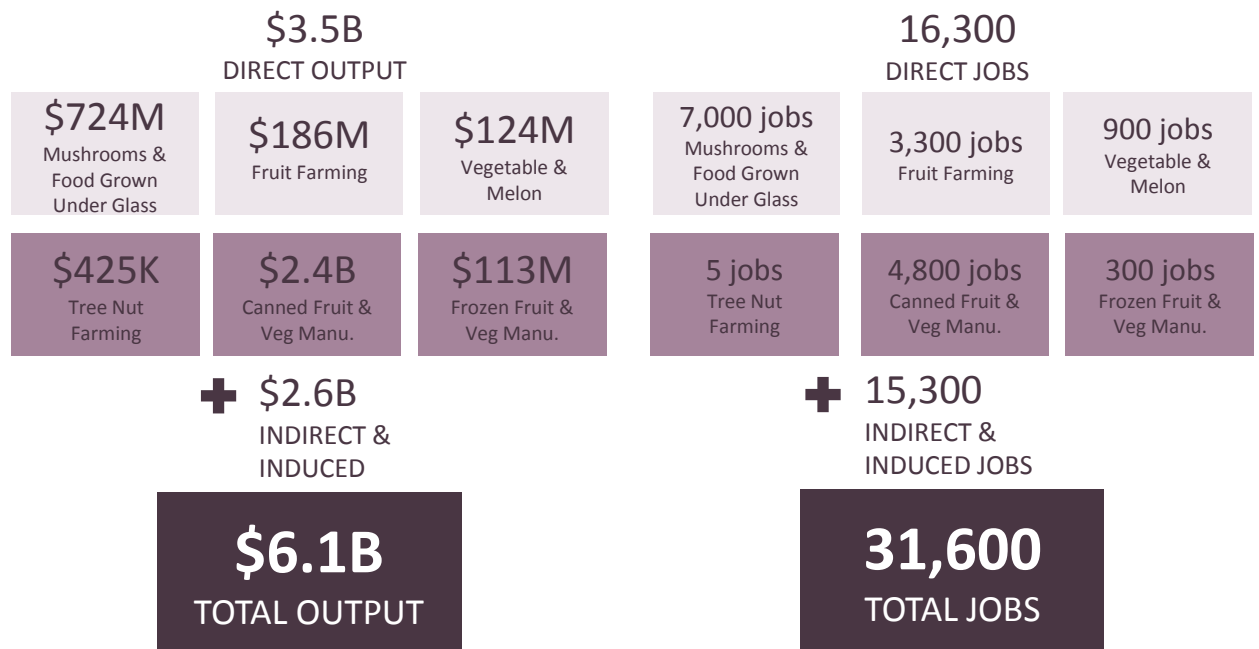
$3.5B
DIRECT OUTPUT

$724M
Mushrooms & Food Grown Under Glass

$186M
Fruit Farming

$124M
Vegetable & Melon

$425K
Tree Nut Farming

$2.4B
Canned Fruit & Veg Manu.

$113M
Frozen Fruit & Veg Manu.

+ $2.6B
INDIRECT & INDUCED

$6.1B
TOTAL OUTPUT

16,300
DIRECT JOBS

7,000 jobs
Mushrooms & Food Grown Under Glass

3,300 jobs
Fruit Farming

900 jobs
Vegetable & Melon

5 jobs
Tree Nut Farming

4,800 jobs
Canned Fruit & Veg Manu.

300 jobs
Frozen Fruit & Veg Manu.

+ 15,300
INDIRECT & INDUCED JOBS

31,600
TOTAL JOBS